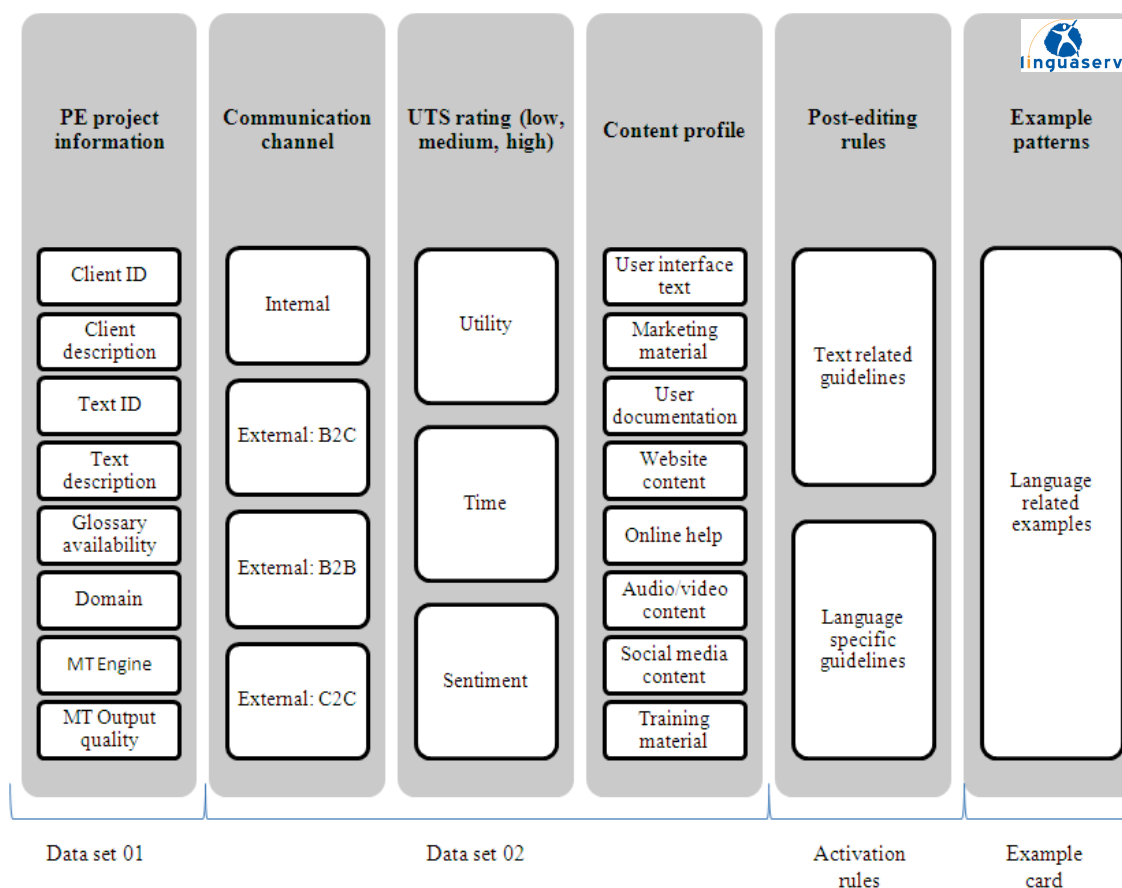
linguaserv

PE project information

Client ID

Client description

Text ID

Text description

Glossary availability

Domain

MT Engine

MT Output quality

Communication channel

Internal

External: B2C

External: B2B

External: C2C

UTS rating (low, medium, high)

Utility

Time

Sentiment

Content profile

User interface text

Marketing material

User documentation

Website content

Online help

Audio/video content

Social media content

Training material

Post-editing rules

Text related guidelines

Language specific guidelines

Example patterns

Language related examples

Data set 01

Data set 02

Activation rules

Example card